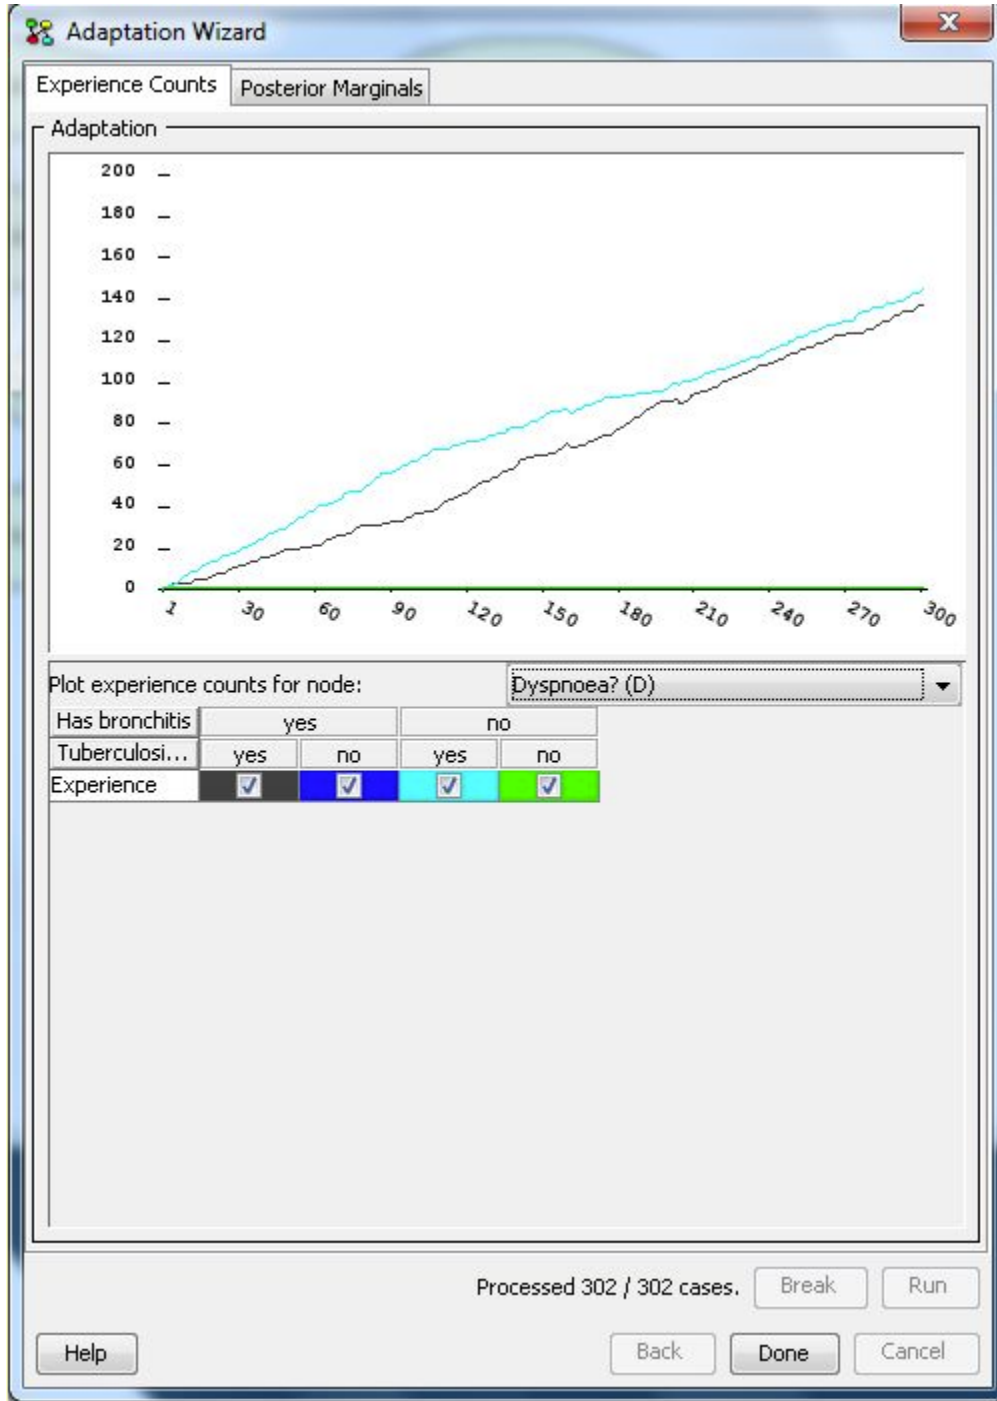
Adaptation Wizard

Experience Counts | Posterior Marginals

Adaptation

200
180
160
140
120
100
80
60
40
20
0

1 30 60 90 120 150 180 210 240 270 300

Plot experience counts for node: Dyspnoea? (D)

| Has bronchitis | yes | yes | no | no |
|---|---|---|---|---|
| Tuberculosi... | yes | no | yes | no |
| Experience | ☑ | ☑ | ☑ | ☑ |

Processed 302 / 302 cases. Break Run

Help Back Done Cancel